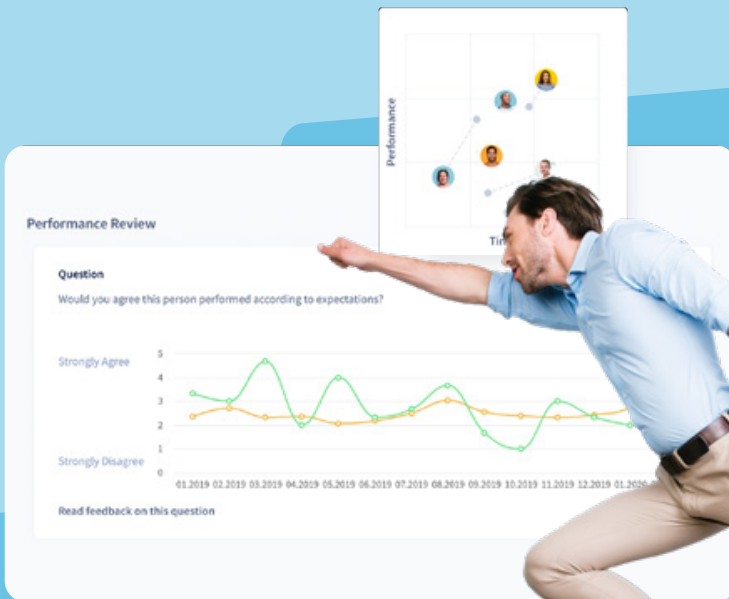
Performance

Tim

Performance Review

Question

Would you agree this person performed according to expectations?

Strongly Agree

Strongly Disagree

5
4
3
2
1
0

01.2019 02.2019 03.2019 04.2019 05.2019 06.2019 07.2019 08.2019 09.2019 10.2019 11.2019 12.2019 01.2020

Read feedback on this question